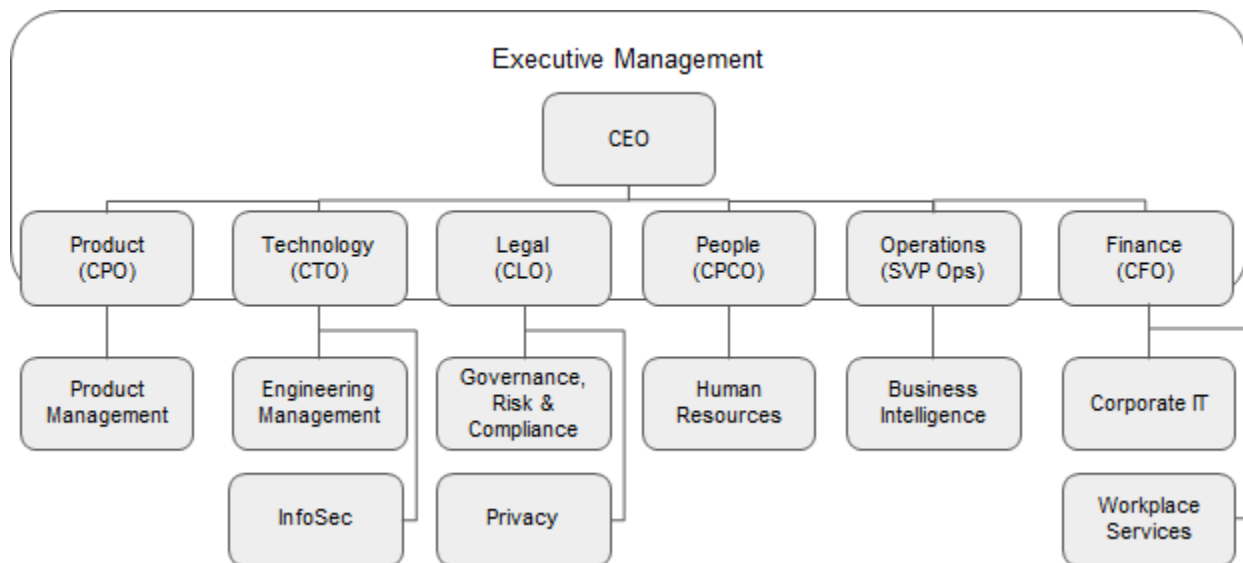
Executive Management

CEO

Product (CPO)

Technology (CTO)

Legal (CLO)

People (CPCO)

Operations (SVP Ops)

Finance (CFO)

Product Management

Engineering Management

Governance, Risk & Compliance

Human Resources

Business Intelligence

Corporate IT

InfoSec

Privacy

Workplace Services